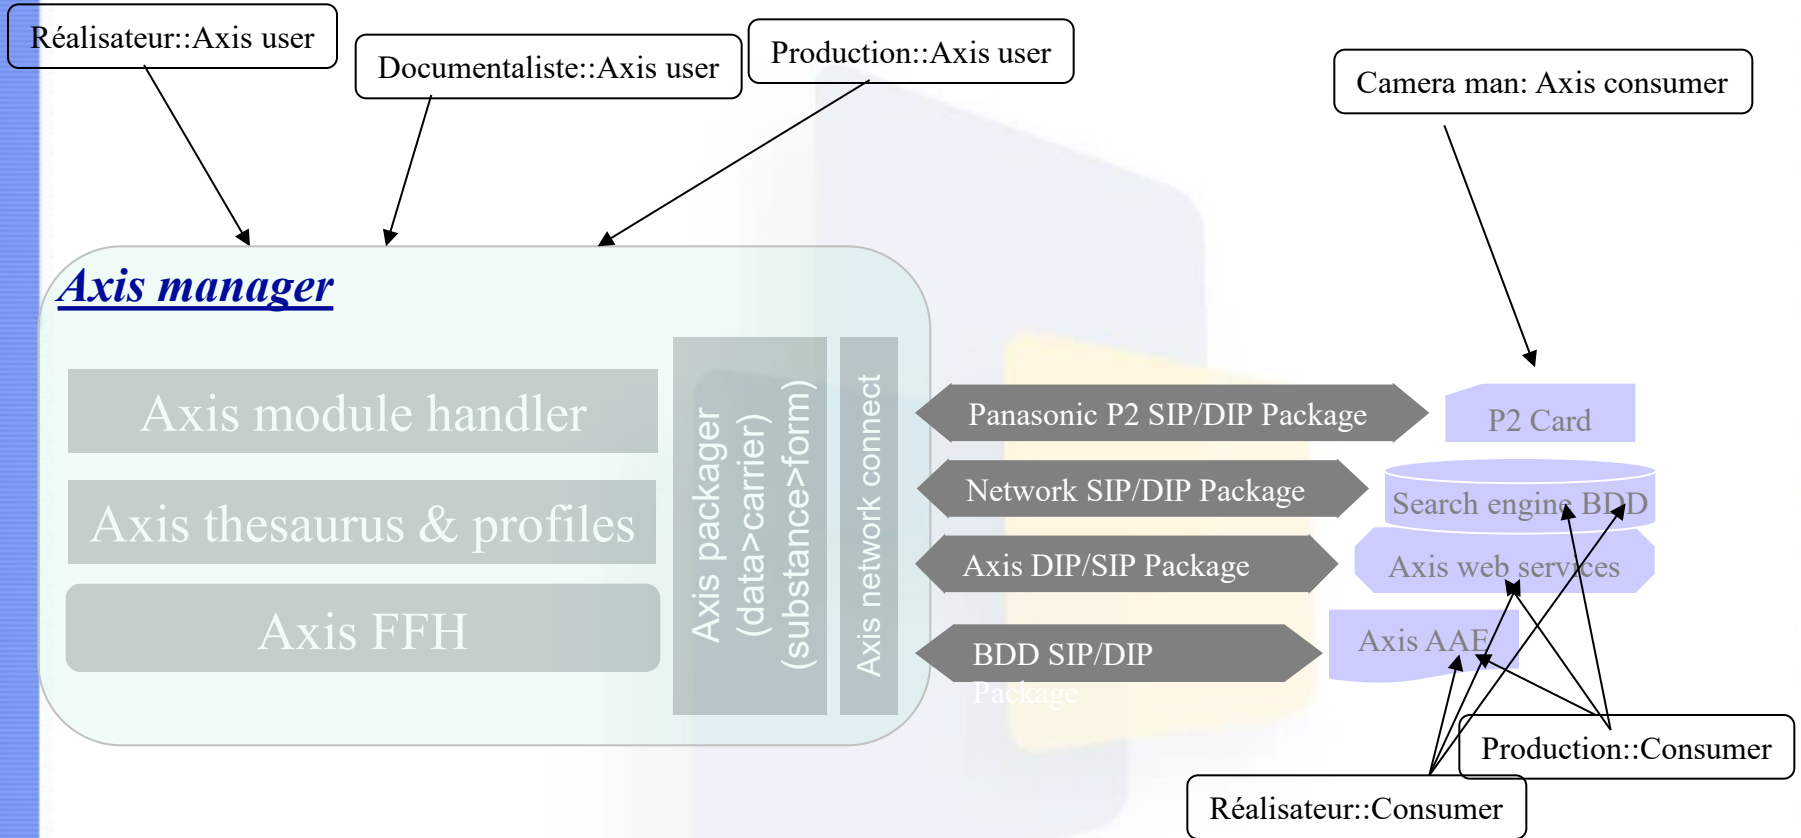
Réalisateur::Axis user

Documentaliste::Axis user

Production::Axis user

Camera man: Axis consumer

Axis manager

Axis module handler

Axis thesaurus & profiles

Axis FFH

Axis packager (data>carrier) (substance>form)

Axis network connect

Panasonic P2 SIP/DIP Package

Network SIP/DIP Package

Axis DIP/SIP Package

BDD SIP/DIP Package

P2 Card

Search engine BDD

Axis web services

Axis AAE

Production::Consumer

Réalisateur::Consumer